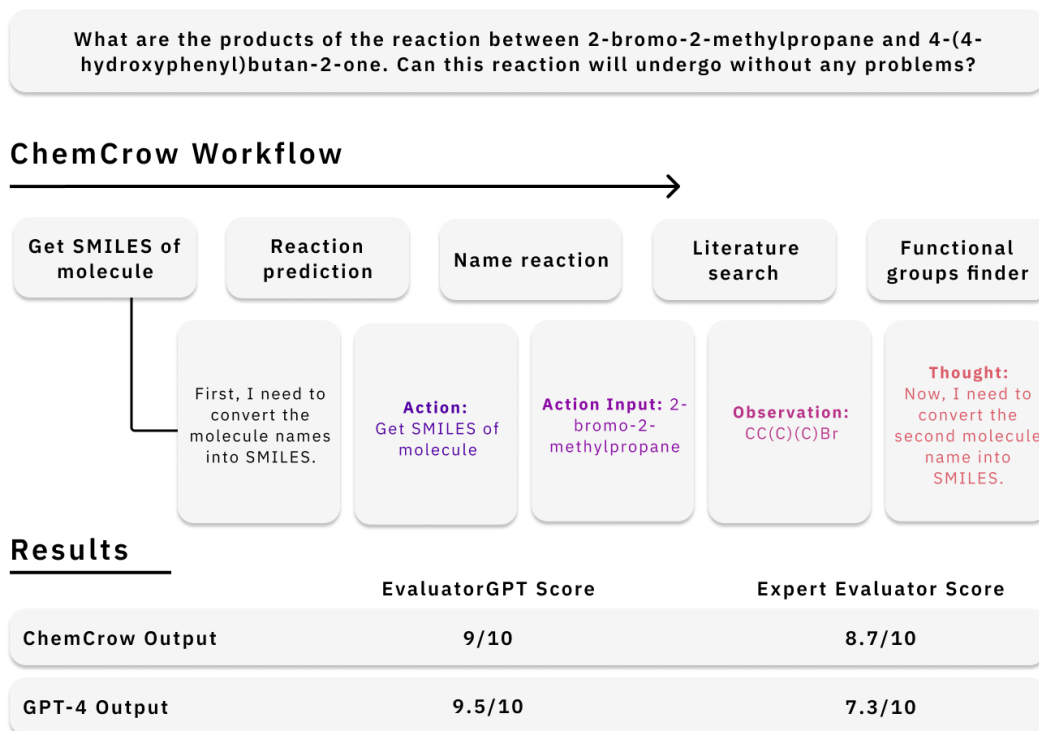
What are the products of the reaction between 2-bromo-2-methylpropane and 4-(4-hydroxyphenyl)butan-2-one. Can this reaction will undergo without any problems?

ChemCrow Workflow

Get SMILES of molecule

Reaction prediction

Name reaction

Literature search

Functional groups finder

First, I need to convert the molecule names into SMILES.

Action: Get SMILES of molecule

Action Input: 2-bromo-2-methylpropane

Observation: CC(C)(C)Br

Thought: Now, I need to convert the second molecule name into SMILES.

Results

| | EvaluatorGPT Score | Expert Evaluator Score |
|---|---|---|
| ChemCrow Output | 9/10 | 8.7/10 |
| GPT-4 Output | 9.5/10 | 7.3/10 |